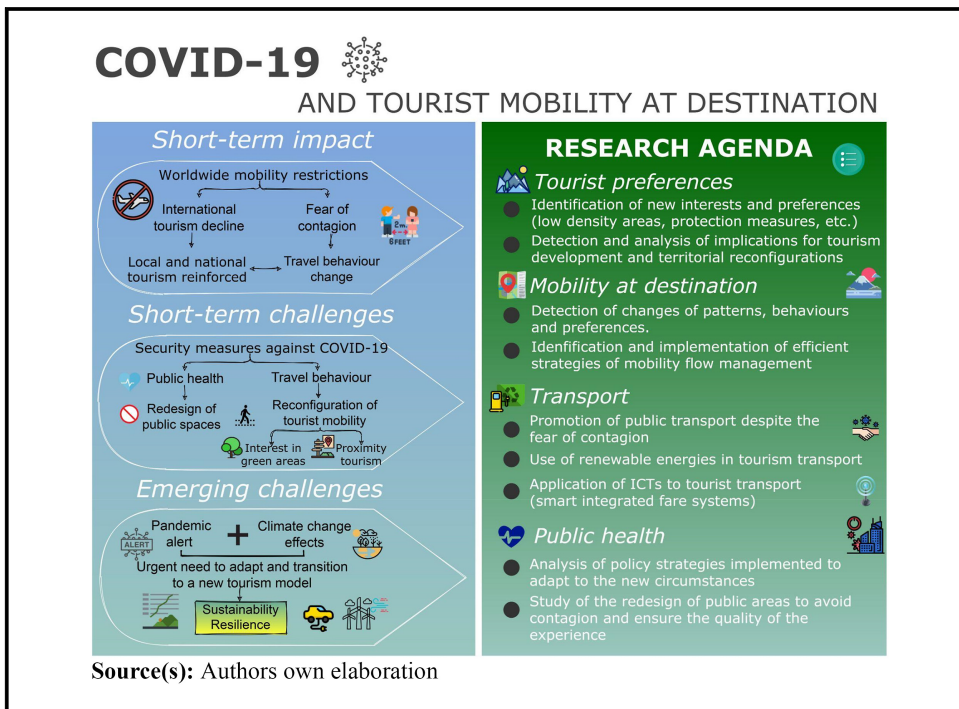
COVID-19

AND TOURIST MOBILITY AT DESTINATION

Short-term impact

Worldwide mobility restrictions

International tourism decline

Fear of contagion

6FEET

Local and national tourism reinforced

Travel behaviour change

Short-term challenges

Security measures against COVID-19

Public health

Travel behaviour

Redesign of public spaces

Reconfiguration of tourist mobility

Interest in green areas

Proximity tourism

Emerging challenges

Pandemic alert

ALERT

+

Climate change effects

Urgent need to adapt and transition to a new tourism model

Sustainability Resilience

RESEARCH AGENDA

Tourist preferences

Identification of new interests and preferences (low density areas, protection measures, etc.)

Detection and analysis of implications for tourism development and territorial reconfigurations

Mobility at destination

Detection of changes of patterns, behaviours and preferences.

Idenfication and implementation of efficient strategies of mobility flow management

Transport

Promotion of public transport despite the fear of contagion

Use of renewable energies in tourism transport

Application of ICTs to tourist transport (smart integrated fare systems)

Public health

Analysis of policy strategies implemented to adapt to the new circumstances

Study of the redesign of public areas to avoid contagion and ensure the quality of the experience

Source(s): Authors own elaboration